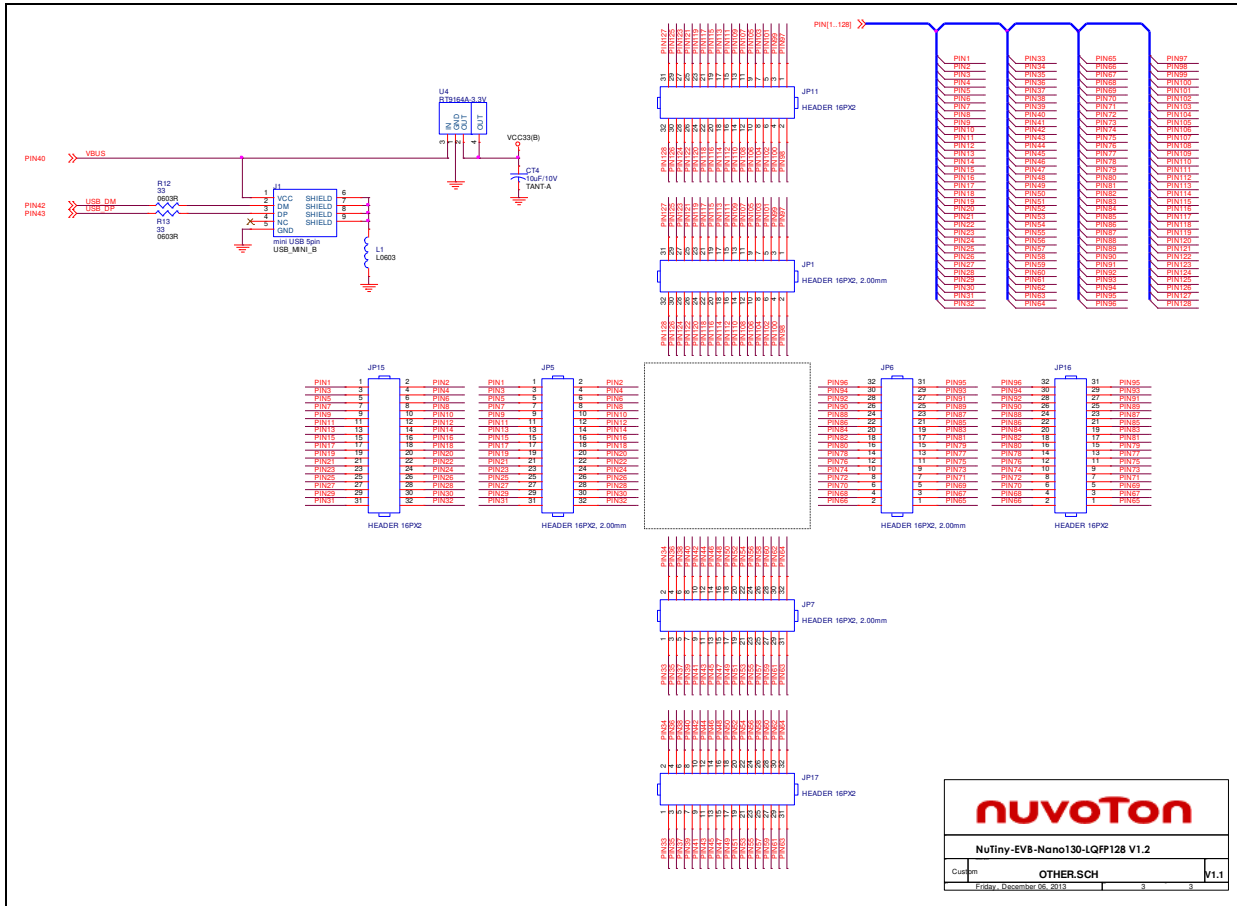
PIN[1..128]

PIN1 PIN2 PIN3 PIN4 PIN5 PIN6 PIN7 PIN8 PIN9 PIN10 PIN11 PIN12 PIN13 PIN14 PIN15 PIN16 PIN17 PIN18 PIN19 PIN20 PIN21 PIN22 PIN23 PIN24 PIN25 PIN26 PIN27 PIN28 PIN29 PIN30 PIN31 PIN32

PIN33 PIN34 PIN35 PIN36 PIN37 PIN38 PIN39 PIN40 PIN41 PIN42 PIN43 PIN44 PIN45 PIN46 PIN47 PIN48 PIN49 PIN50 PIN51 PIN52 PIN53 PIN54 PIN55 PIN56 PIN57 PIN58 PIN59 PIN60 PIN61 PIN62 PIN63 PIN64

PIN65 PIN66 PIN67 PIN68 PIN69 PIN70 PIN71 PIN72 PIN73 PIN74 PIN75 PIN76 PIN77 PIN78 PIN79 PIN80 PIN81 PIN82 PIN83 PIN84 PIN85 PIN86 PIN87 PIN88 PIN89 PIN90 PIN91 PIN92 PIN93 PIN94 PIN95 PIN96

PIN97 PIN98 PIN99 PIN100 PIN101 PIN102 PIN103 PIN104 PIN105 PIN106 PIN107 PIN108 PIN109 PIN110 PIN111 PIN112 PIN113 PIN114 PIN115 PIN116 PIN117 PIN118 PIN119 PIN120 PIN121 PIN122 PIN123 PIN124 PIN125 PIN126 PIN127 PIN128

U4
RT9164A-3.3V
IN GND OUT OUT
3 1 2 4
VCC33(B)
CT4
10uF/10V
TANT-A

PIN40 VBUS
PIN42 USB_DM
PIN43 USB_DP
R12
33
0603R
R13
33
0603R
J1
1 VCC SHIELD 6
2 DM SHIELD 7
3 DP SHIELD 8
4 NC SHIELD 9
5 GND
mini USB 5pin
USB_MINI_B
L1
L0603

JP11
HEADER 16PX2
JP1
HEADER 16PX2, 2.00mm

JP15
HEADER 16PX2
JP5
HEADER 16PX2, 2.00mm
JP6
HEADER 16PX2, 2.00mm
JP16
HEADER 16PX2
JP7
HEADER 16PX2, 2.00mm
JP17
HEADER 16PX2

nuvoTon
NuTiny-EVB-Nano130-LQFP128 V1.2
Custom OTHER.SCH V1.1
Friday , December 06, 2013 3 3